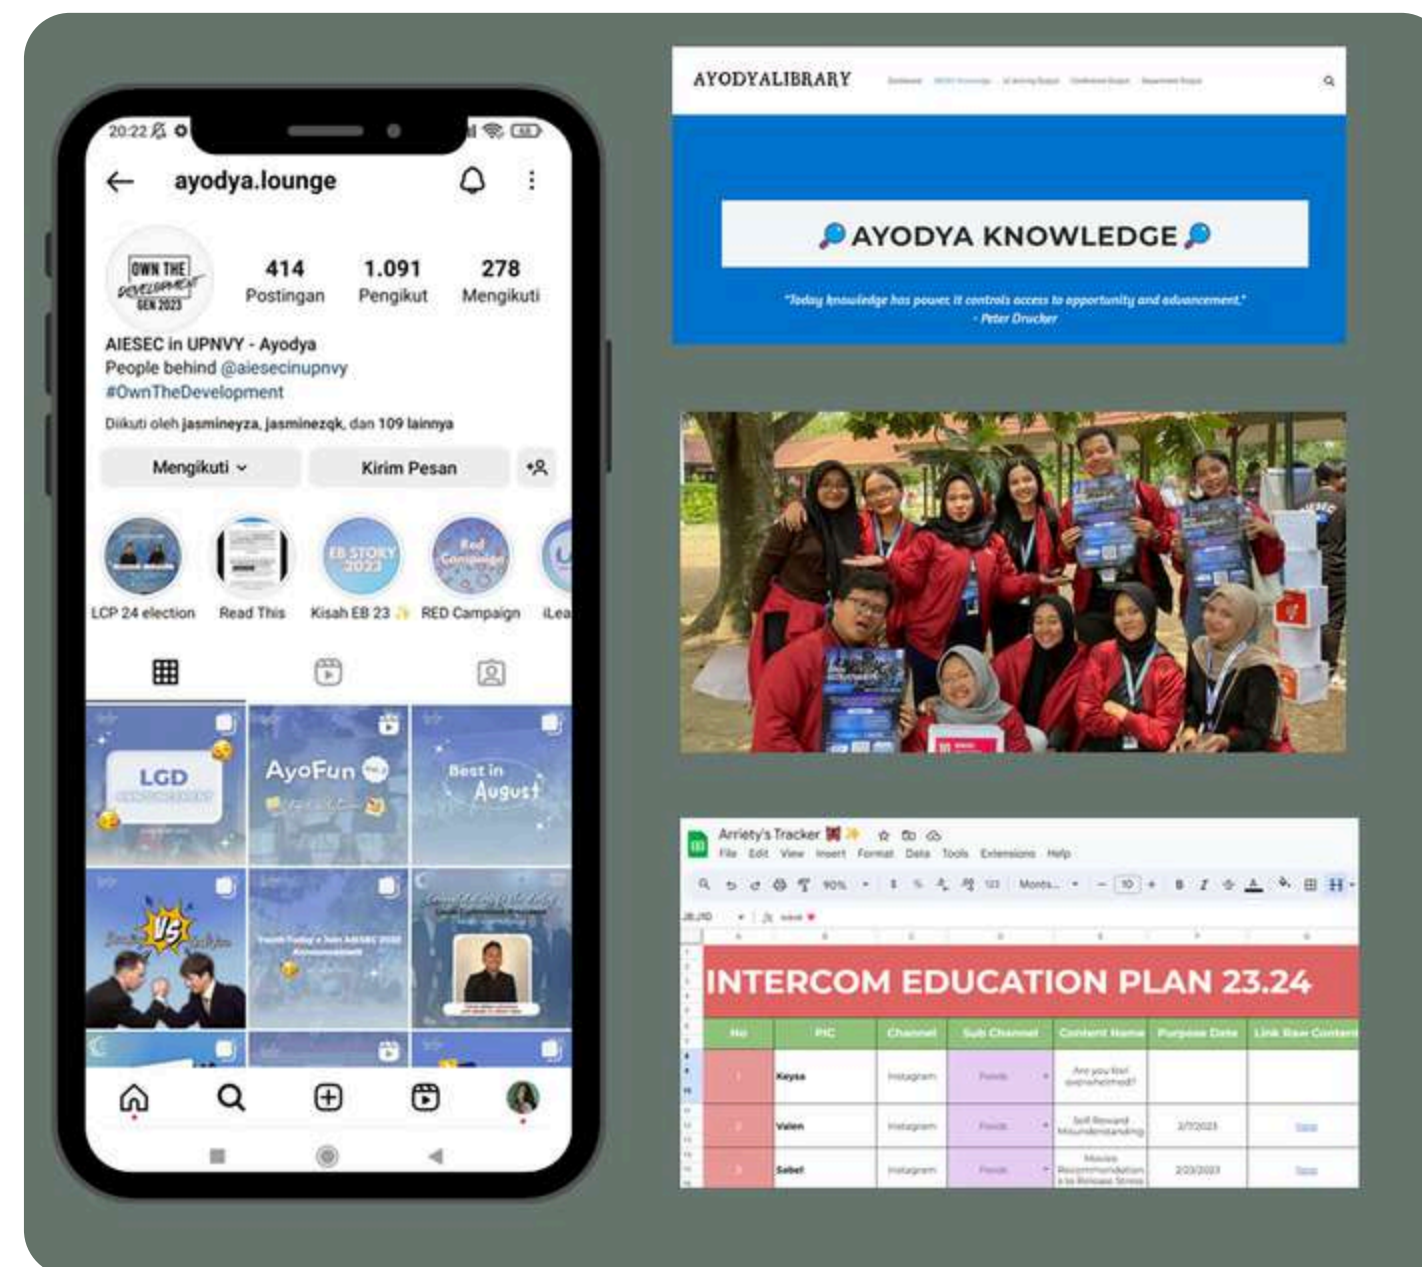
20:22

ayodya.lounge

OWN THE DEVELOPMENT GEN 2023

414 Postingan
1.091 Pengikut
278 Mengikuti

AIESEC in UPNVY - Ayodya
People behind @aiesecinupnvy
#OwnTheDevelopment

Diikuti oleh jasmineyza, jasminezqk, dan 109 lainnya

Mengikuti
Kirim Pesan

LCP 24 election
Read This
EB STORY 2023
Kisah EB 23 ✨
Red Campaign
RED Campaign
iLea

LGD
AyoFun
Best in August
VS
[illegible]

AYODYALIBRARY

AYODYA KNOWLEDGE

"Today knowledge has power. It controls access to opportunity and advancement."
- Peter Drucker

Arriety's Tracker
File Edit View Insert Format Data Tools Extensions Help

INTERCOM EDUCATION PLAN 23.24

| No | PIC | Channel | Sub Channel | Content Name | Purpose Date | Link Raw Content |
|---|---|---|---|---|---|---|
| 1 | Keysa | Instagram | Feeds | Are you feel overwhelmed? | | |
| 2 | Valen | Instagram | Feeds | Self Reward Misunderstanding | 2/7/2023 | Here |
| 3 | Sebel | Instagram | Feeds | Movies Recommendation s to Release Stress | 2/23/2023 | Here |